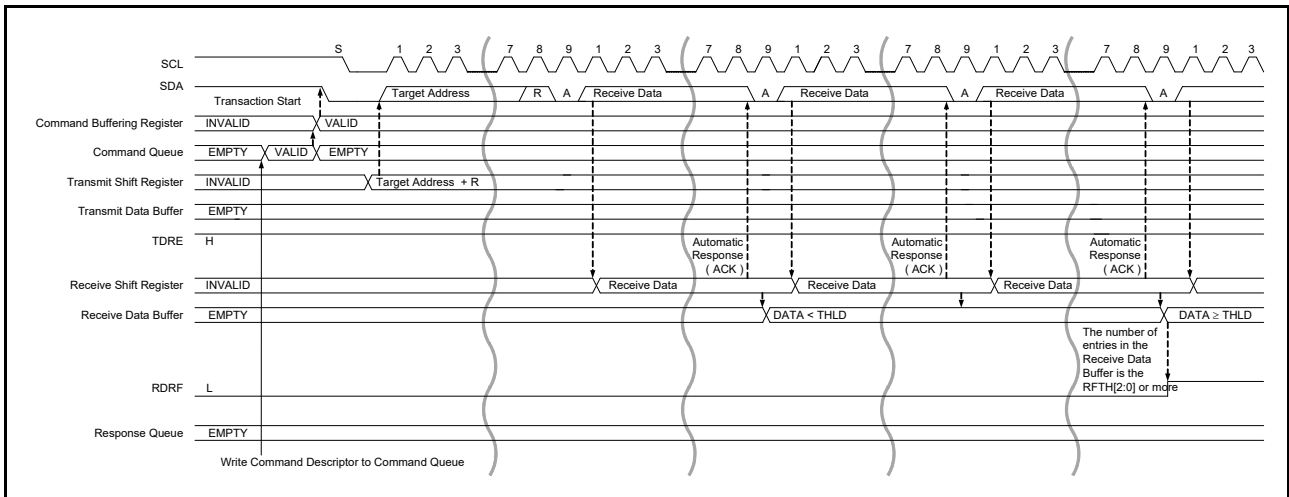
SCL
S 1 2 3 7 8 9 1 2 3 7 8 9 1 2 3 7 8 9 1 2 3 7 8 9 1 2 3

SDA
Transaction Start
Target Address
R
A
Receive Data
A
Receive Data
A
Receive Data
A

Command Buffering Register
INVALID
VALID

Command Queue
EMPTY
VALID
EMPTY

Transmit Shift Register
INVALID
Target Address + R

Transmit Data Buffer
EMPTY

TDRE
H
Automatic Response ( ACK )
Automatic Response ( ACK )
Automatic Response ( ACK )

Receive Shift Register
INVALID
Receive Data
Receive Data
Receive Data

Receive Data Buffer
EMPTY
DATA < THLD
DATA ≥ THLD
The number of entries in the Receive Data Buffer is the RFTH[2:0] or more

RDRF
L

Response Queue
EMPTY

Write Command Descriptor to Command Queue